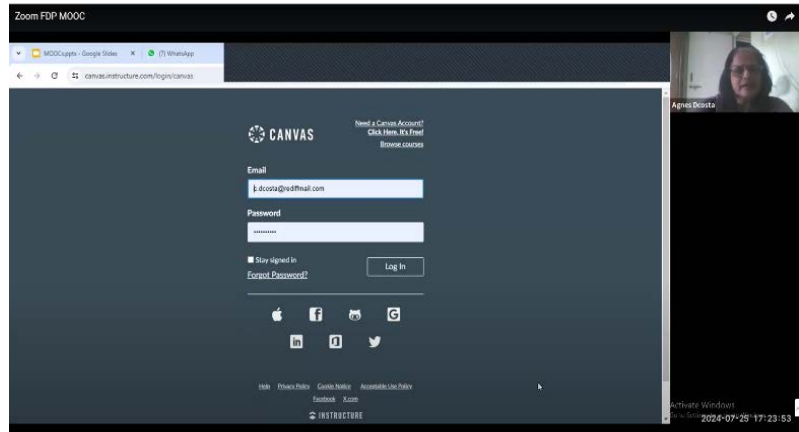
Zoom FDP MOOC

MOOCs.pptx - Google Slides
(7) WhatsApp
canvas.instructure.com/login/canvas

CANVAS

Need a Canvas Account?
Click Here, It's Free!
Browse courses

Email
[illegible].dcosta@rediffmail.com

Password
••••••••••

Stay signed in
Forgot Password?

Log In

Help Privacy Policy Cookie Notice Acceptable Use Policy
Facebook X.com

INSTRUCTURE

Agnes Dcosta

Activate Windows
Go to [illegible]

2024-07-25 17:23:53